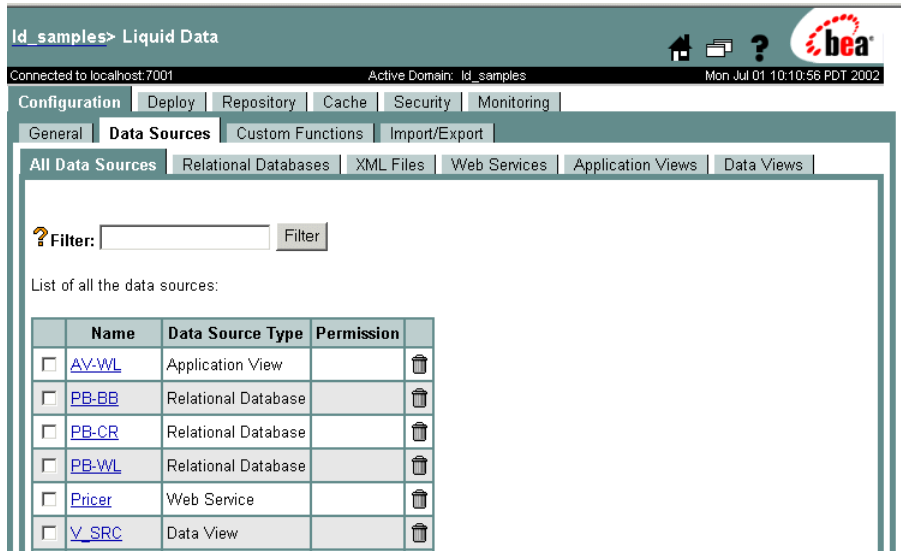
ld_samples> Liquid Data

bea

Connected to localhost:7001 Active Domain: ld_samples Mon Jul 01 10:10:56 PDT 2002

Configuration | Deploy | Repository | Cache | Security | Monitoring

General | Data Sources | Custom Functions | Import/Export

All Data Sources | Relational Databases | XML Files | Web Services | Application Views | Data Views

? Filter: Filter

List of all the data sources:

| | Name | Data Source Type | Permission | |
|---|---|---|---|---|
| | AV-WL | Application View | | |
| | PB-BB | Relational Database | | |
| | PB-CR | Relational Database | | |
| | PB-WL | Relational Database | | |
| | Pricer | Web Service | | |
| | V_SRC | Data View | | |